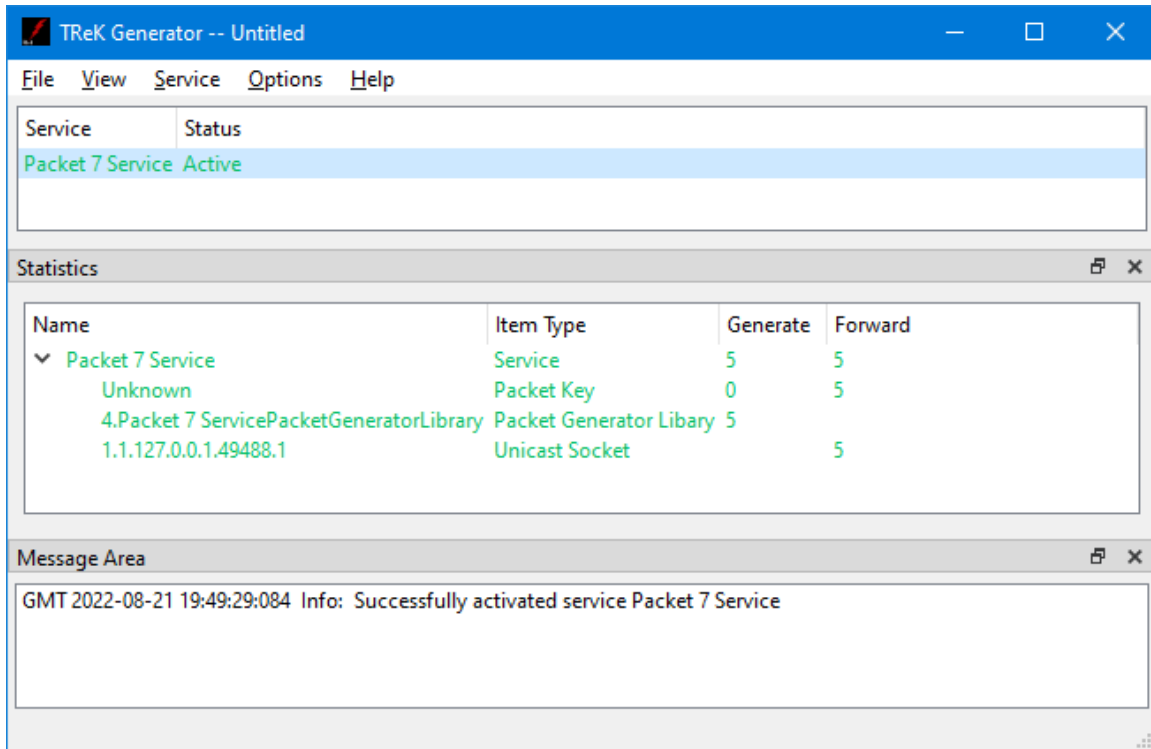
TReK Generator -- Untitled

File View Service Options Help

| Service | Status |
|---|---|
| Packet 7 Service | Active |

Statistics

| Name | Item Type | Generate | Forward |
|---|---|---|---|
| Packet 7 Service | Service | 5 | 5 |
| Unknown | Packet Key | 0 | 5 |
| 4.Packet 7 ServicePacketGeneratorLibrary | Packet Generator Libary | 5 | |
| 1.1.127.0.0.1.49488.1 | Unicast Socket | | 5 |

Message Area

GMT 2022-08-21 19:49:29:084 Info: Successfully activated service Packet 7 Service